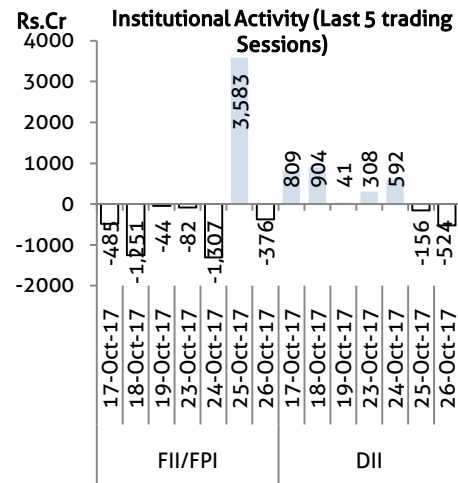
Rs.Cr

Institutional Activity (Last 5 trading Sessions)

4000
3000
2000
1000
0
-1000
-2000

-485
-1,251
-44
-82
-1,307
3,583
-376
809
904
41
308
592
-156
-524

17-Oct-17
18-Oct-17
19-Oct-17
23-Oct-17
24-Oct-17
25-Oct-17
26-Oct-17
17-Oct-17
18-Oct-17
19-Oct-17
23-Oct-17
24-Oct-17
25-Oct-17
26-Oct-17

FII/FPI
DII